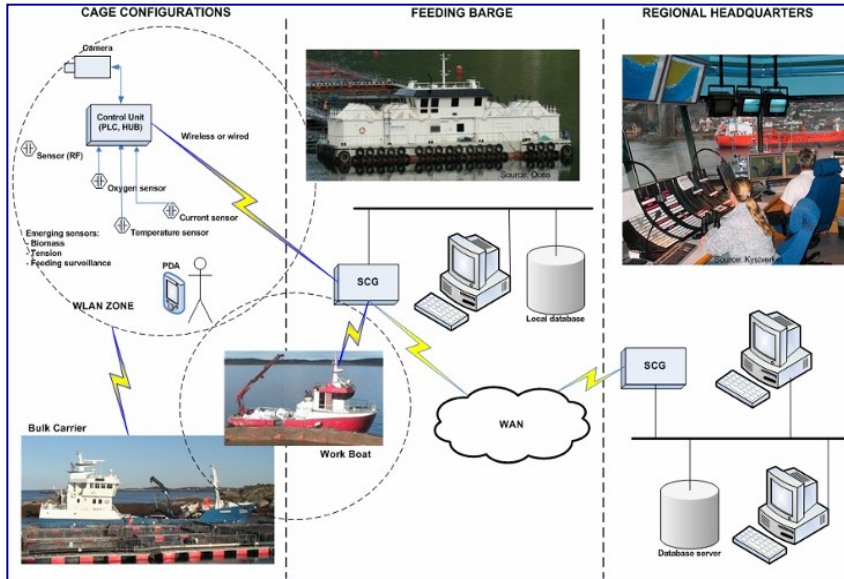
CAGE CONFIGURATIONS

Camera

Control Unit (PLC, HUB)

Wireless or wired

Sensor (RF)

Oxygen sensor

Current sensor

Temperature sensor

Emerging sensors:
- Biomass
- Tension
- Feeding surveillance

PDA

WLAN ZONE

Bulk Carrier

FEEDING BARGE

Source: Ocea

SCG

Local database

Work Boat

WAN

REGIONAL HEADQUARTERS

Source: Kystverket

SCG

Database server